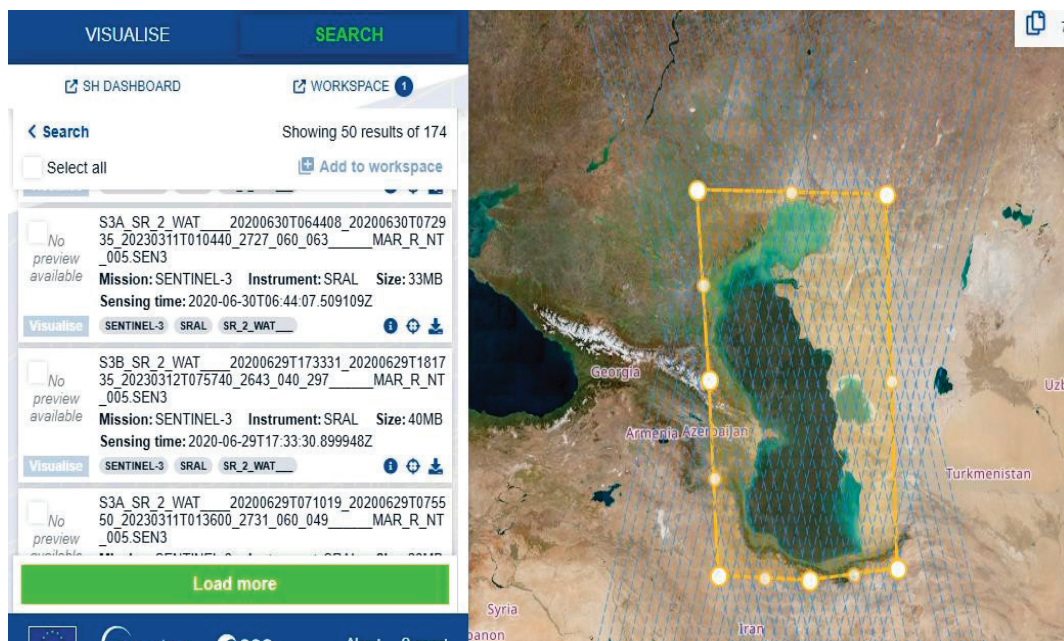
VISUALISE SEARCH

SH DASHBOARD WORKSPACE 1

< Search Showing 50 results of 174

Select all Add to workspace

No preview available
S3A_SR_2_WAT____20200630T064408_20200630T072935_20230311T010440_2727_060_063______MAR_R_NT_005.SEN3
Mission: SENTINEL-3 Instrument: SRAL Size: 33MB
Sensing time: 2020-06-30T06:44:07.509109Z
Visualise SENTINEL-3 SRAL SR_2_WAT___

No preview available
S3B_SR_2_WAT____20200629T173331_20200629T181735_20230312T075740_2643_040_297______MAR_R_NT_005.SEN3
Mission: SENTINEL-3 Instrument: SRAL Size: 40MB
Sensing time: 2020-06-29T17:33:30.899948Z
Visualise SENTINEL-3 SRAL SR_2_WAT___

No preview available
S3A_SR_2_WAT____20200629T071019_20200629T075550_20230311T013600_2731_060_049______MAR_R_NT_005.SEN3
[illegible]

Load more

Georgia
Armenia Azerbaijan
Turkmenistan
Uzb
Syria
banon
Iran